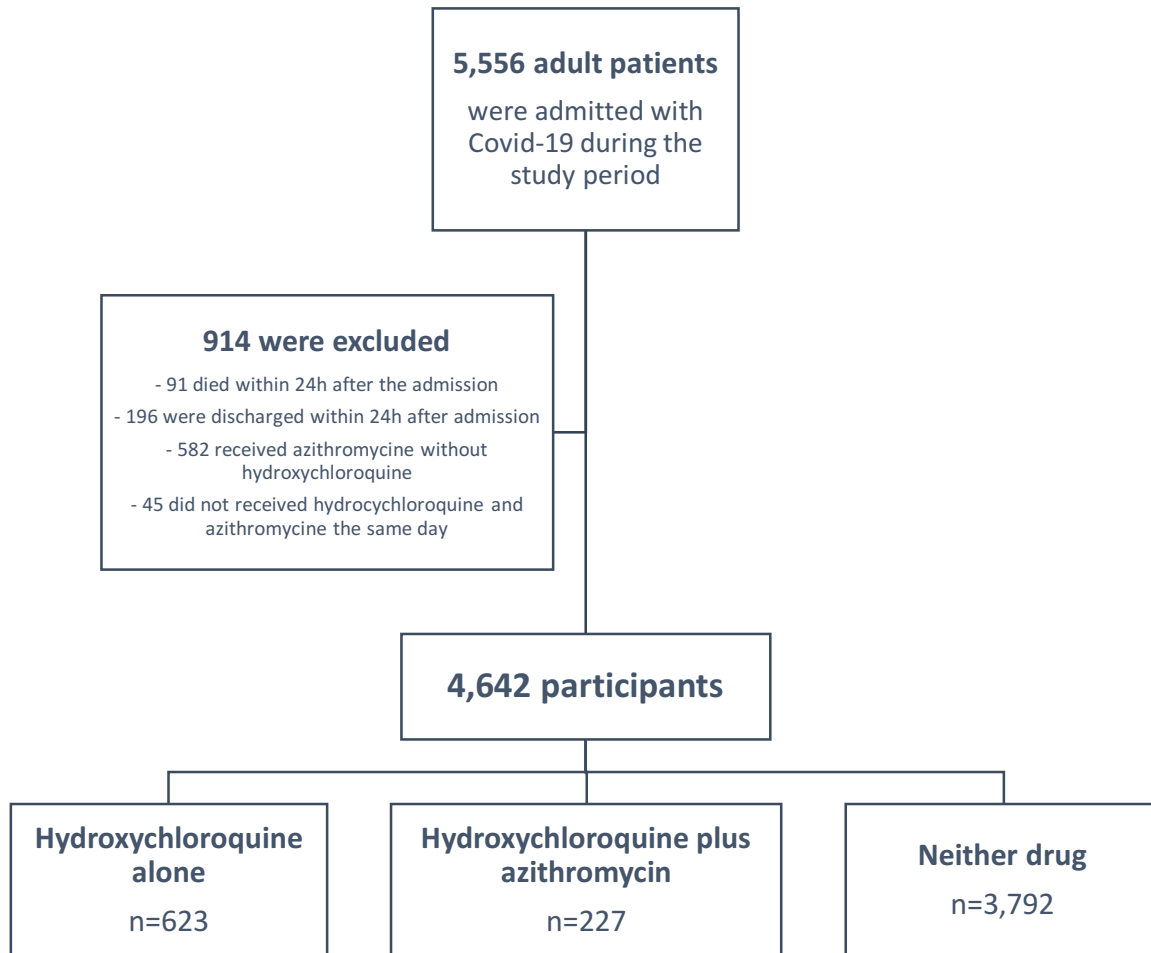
**5,556 adult patients**

were admitted with Covid-19 during the study period

**914 were excluded**

- 91 died within 24h after the admission

- 196 were discharged within 24h after admission

- 582 received azithromycine without hydroxychloroquine

- 45 did not received hydrocychloroquine and azithromycine the same day

**4,642 participants**

**Hydroxychloroquine alone**

n=623

**Hydroxychloroquine plus azithromycin**

n=227

**Neither drug**

n=3,792